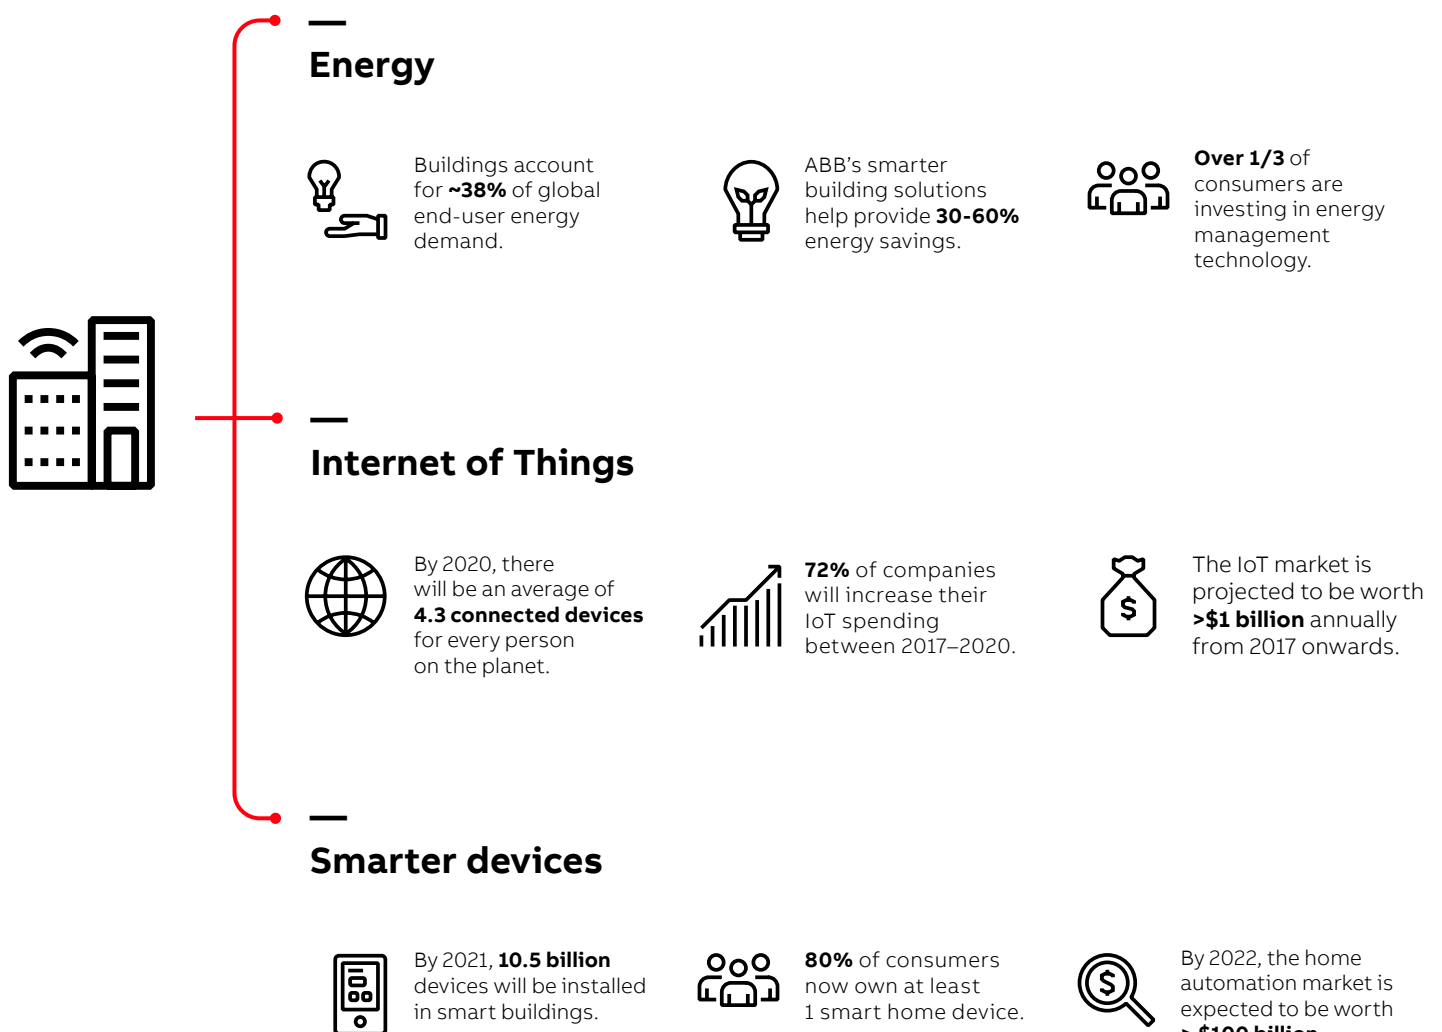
Energy

Buildings account for **~38%** of global end-user energy demand.

ABB's smarter building solutions help provide **30-60%** energy savings.

**Over 1/3** of consumers are investing in energy management technology.

Internet of Things

By 2020, there will be an average of **4.3 connected devices** for every person on the planet.

**72%** of companies will increase their IoT spending between 2017–2020.

The IoT market is projected to be worth **>$1 billion** annually from 2017 onwards.

Smarter devices

By 2021, **10.5 billion** devices will be installed in smart buildings.

**80%** of consumers now own at least 1 smart home device.

By 2022, the home automation market is expected to be worth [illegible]